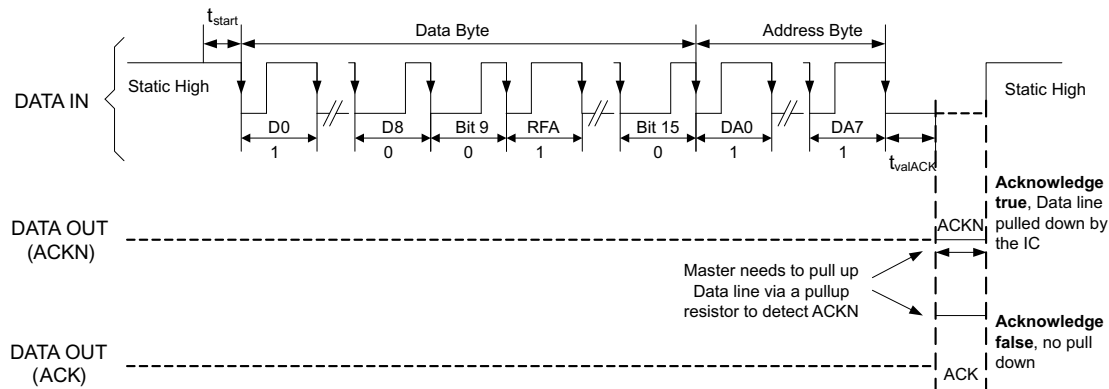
$t_{start}$

Data Byte

Address Byte

DATA IN

Static High

Static High

D0

D8

Bit 9

RFA

Bit 15

DA0

DA7

1

0

0

1

0

1

1

$t_{valACK}$

DATA OUT (ACKN)

ACKN

**Acknowledge true**, Data line pulled down by the IC

Master needs to pull up Data line via a pullup resistor to detect ACKN

DATA OUT (ACK)

ACK

**Acknowledge false**, no pull down